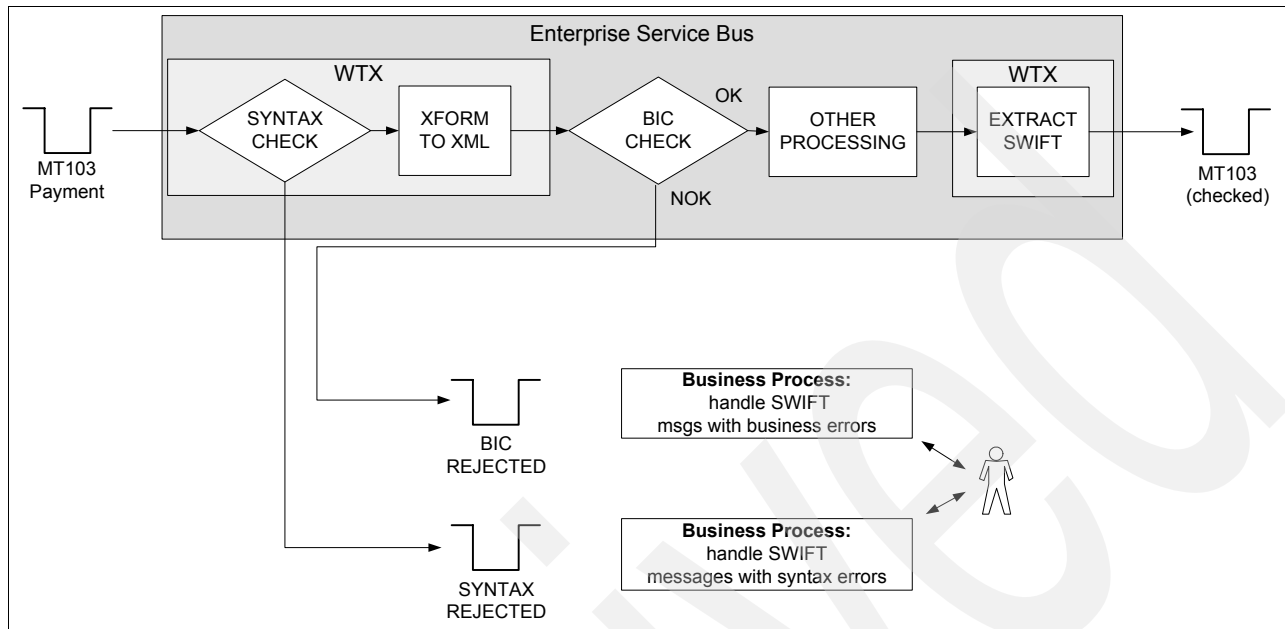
Enterprise Service Bus

WTX

MT103
Payment

SYNTAX
CHECK

XFORM
TO XML

BIC
CHECK

OK

NOK

OTHER
PROCESSING

WTX

EXTRACT
SWIFT

MT103
(checked)

BIC
REJECTED

SYNTAX
REJECTED

**Business Process:**
handle SWIFT
msgs with business errors

**Business Process:**
handle SWIFT
messages with syntax errors